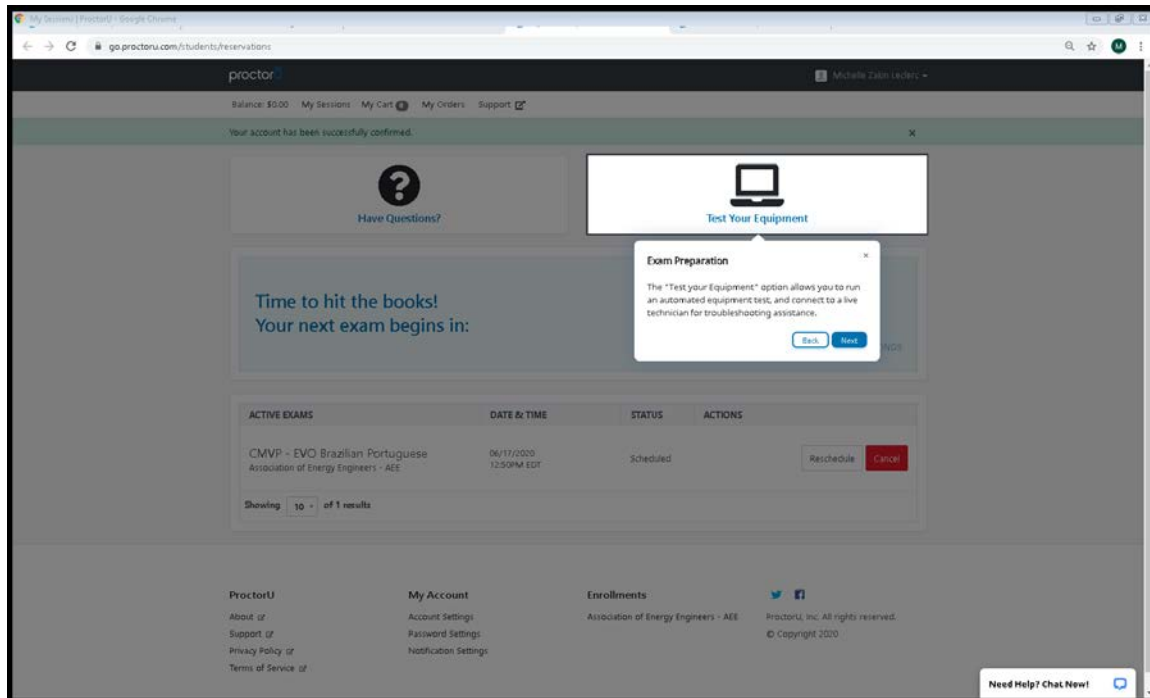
My Sessions | ProctorU - Google Chrome

go.proctoru.com/students/reservations

proctorU

Michelle Zabin Leclerc

Balance: $0.00 My Sessions My Cart 0 My Orders Support

Your account has been successfully confirmed.

×

Have Questions?

Test Your Equipment

Exam Preparation

×

The "Test your Equipment" option allows you to run an automated equipment test, and connect to a live technician for troubleshooting assistance.

Back Next

Time to hit the books!
Your next exam begins in:

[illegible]NGS

| ACTIVE EXAMS | DATE & TIME | STATUS | ACTIONS |
|---|---|---|---|
| CMVP - EVO Brazilian Portuguese<br>Association of Energy Engineers - AEE | 06/17/2020<br>12:50PM EDT | Scheduled | Reschedule Cancel |

Showing 10 of 1 results

ProctorU
About
Support
Privacy Policy
Terms of Service

My Account
Account Settings
Password Settings
Notification Settings

Enrollments
Association of Energy Engineers - AEE

ProctorU, Inc. All rights reserved.
© Copyright 2020

Need Help? Chat Now!